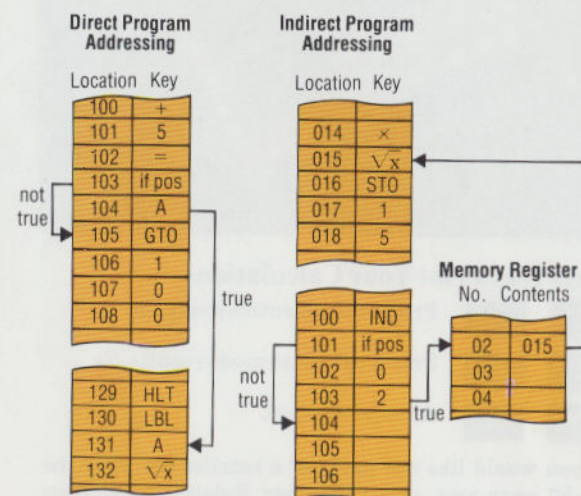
Direct Program Addressing

Location Key

| Location | Key |
|---|---|
| 100 | + |
| 101 | 5 |
| 102 | = |
| 103 | if pos |
| 104 | A |
| 105 | GTO |
| 106 | 1 |
| 107 | 0 |
| 108 | 0 |

not true

true

| Location | Key |
|---|---|
| 129 | HLT |
| 130 | LBL |
| 131 | A |
| 132 | $\sqrt{x}$ |

Indirect Program Addressing

Location Key

| Location | Key |
|---|---|
| 014 | × |
| 015 | $\sqrt{x}$ |
| 016 | STO |
| 017 | 1 |
| 018 | 5 |

| Location | Key |
|---|---|
| 100 | IND |
| 101 | if pos |
| 102 | 0 |
| 103 | 2 |
| 104 | |
| 105 | |
| 106 | |

not true

true

Memory Register

No. Contents

| No. | Contents |
|---|---|
| 02 | 015 |
| 03 | |
| 04 | |